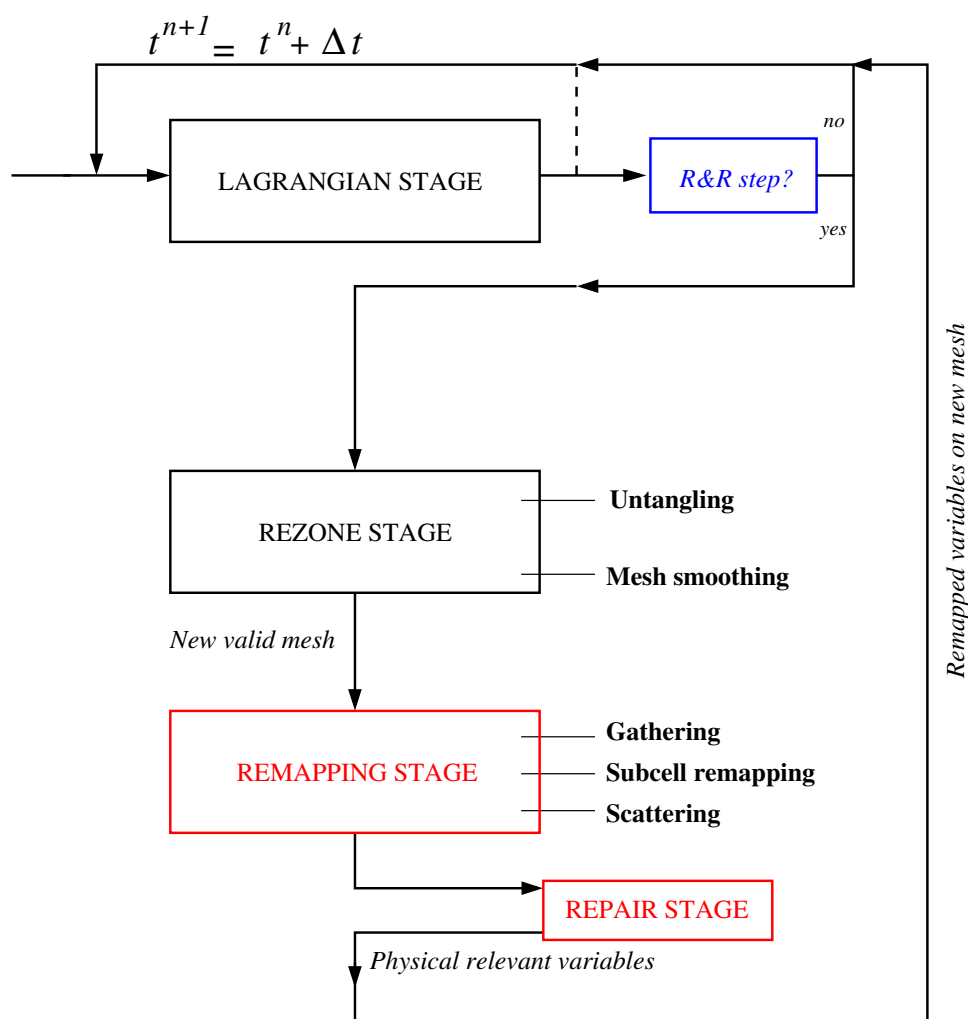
$t^{n+1} = t^n + \Delta t$

LAGRANGIAN STAGE

R&R step?

no

yes

REZONE STAGE

Untangling

Mesh smoothing

New valid mesh

REMAPPING STAGE

Gathering

Subcell remapping

Scattering

REPAIR STAGE

Physical relevant variables

Remapped variables on new mesh